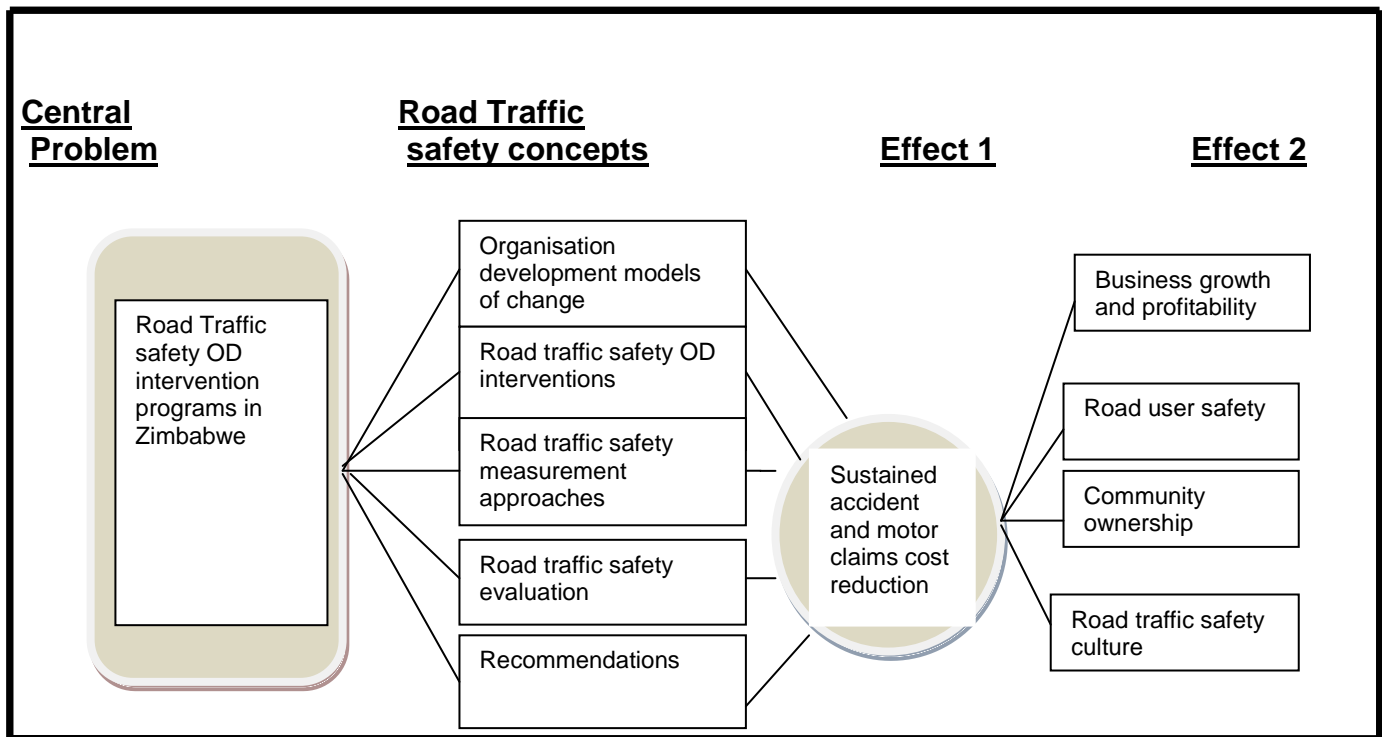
Central Problem

Road Traffic safety concepts

Effect 1

Effect 2

Road Traffic safety OD intervention programs in Zimbabwe

Organisation development models of change

Road traffic safety OD interventions

Road traffic safety measurement approaches

Road traffic safety evaluation

Recommendations

Sustained accident and motor claims cost reduction

Business growth and profitability

Road user safety

Community ownership

Road traffic safety culture